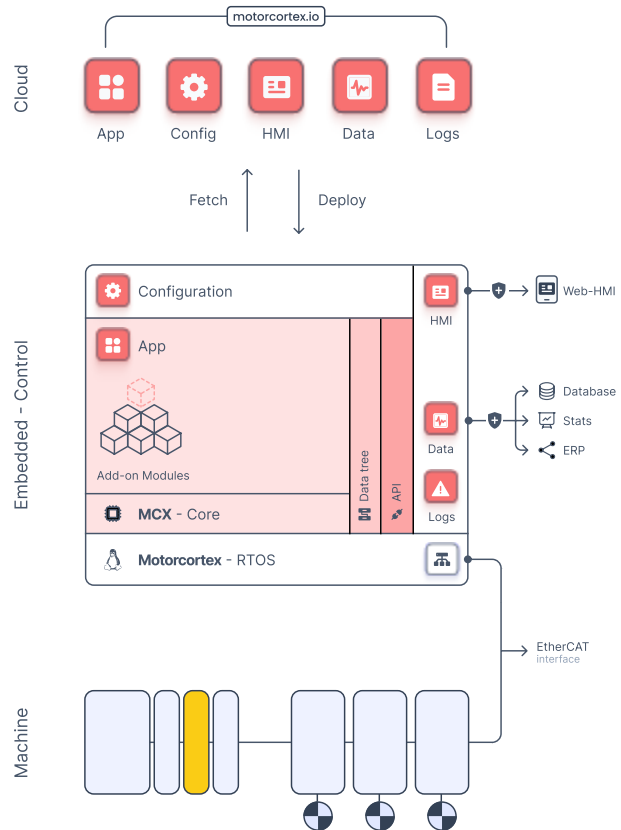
motorcortex.io

Cloud

App Config HMI Data Logs

Fetch

Deploy

Embedded - Control

Configuration

App

Add-on Modules

Data tree

API

HMI

Web-HMI

Database

Stats

ERP

Data

Logs

MCX - Core

Motorcortex - RTOS

EtherCAT
interface

Machine